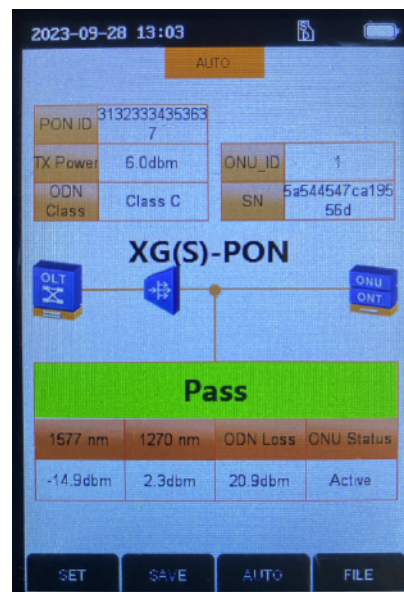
2023-09-28 13:03

AUTO

| PON ID | 31323334353637 |
|---|---|
| TX Power | 6.0dbm |
| ODN Class | Class C |

| ONU_ID | 1 |
|---|---|
| SN | 5a544547ca19556d |

XG(S)-PON

OLT

ONU ONT

Pass

| 1577 nm | 1270 nm | ODN Loss | ONU Status |
|---|---|---|---|
| -14.9dbm | 2.3dbm | 20.9dbm | Active |

SET SAVE AUTO FILE